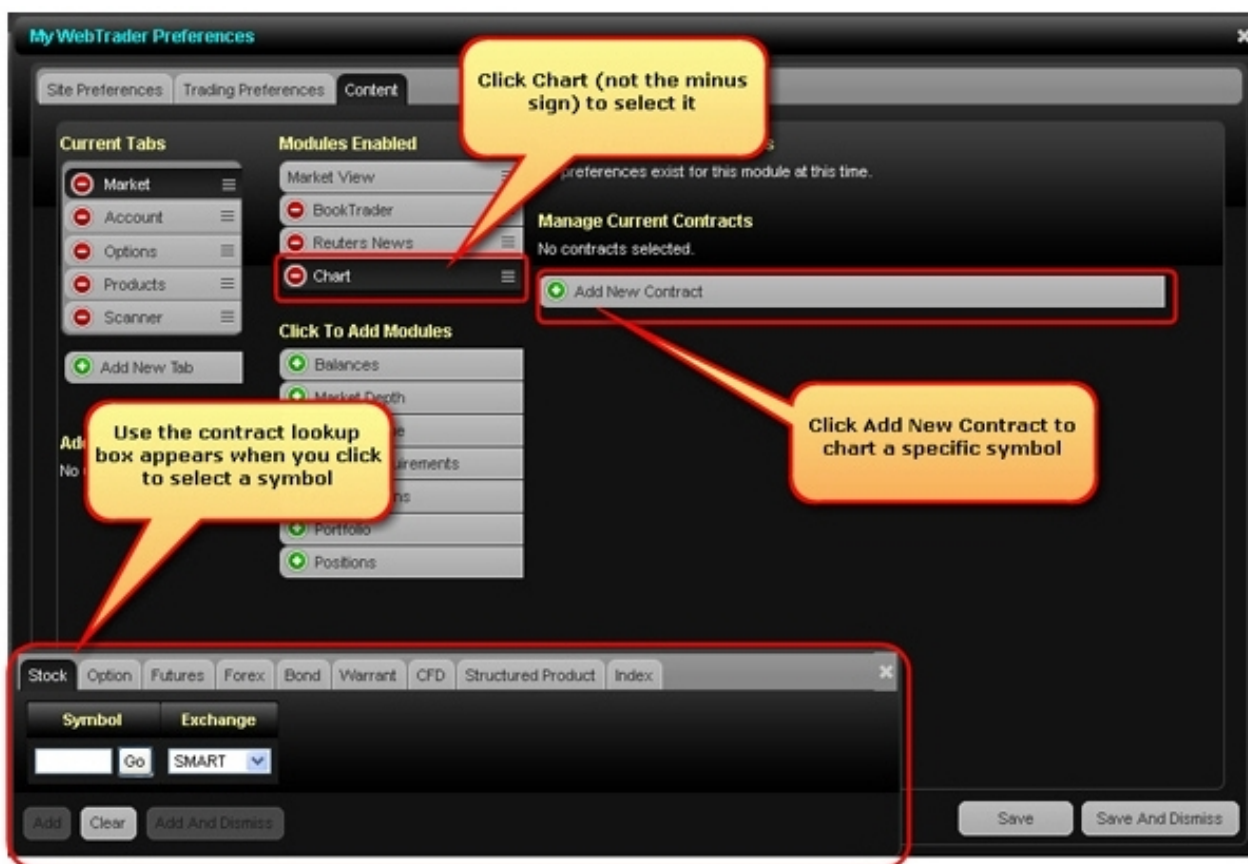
My WebTrader Preferences

Site Preferences Trading Preferences Content

Click Chart (not the minus sign) to select it

Current Tabs

Market

Account

Options

Products

Scanner

Add New Tab

Modules Enabled

Market View

BookTrader

Reuters News

Chart

Click To Add Modules

Balances

Market Depth

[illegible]e

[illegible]irements

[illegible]ns

Portfolio

Positions

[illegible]s

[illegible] preferences exist for this module at this time.

Manage Current Contracts

No contracts selected.

Add New Contract

Click Add New Contract to chart a specific symbol

Ad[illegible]

No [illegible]

Use the contract lookup box appears when you click to select a symbol

Stock Option Futures Forex Bond Warrant CFD Structured Product Index

Symbol Exchange

Go SMART

Add Clear Add And Dismiss

Save Save And Dismiss